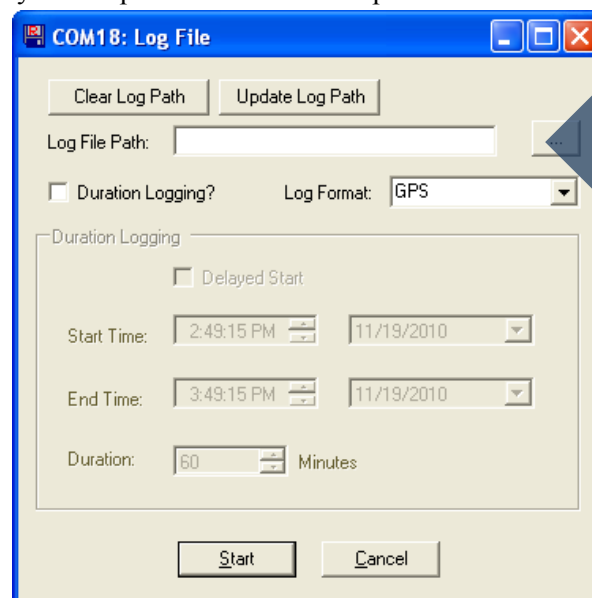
COM18: Log File

Clear Log Path | Update Log Path

Log File Path: ...

Duration Logging? Log Format: GPS

Duration Logging

Delayed Start

Start Time: 2:49:15 PM 11/19/2010

End Time: 3:49:15 PM 11/19/2010

Duration: 60 Minutes

Start | Cancel